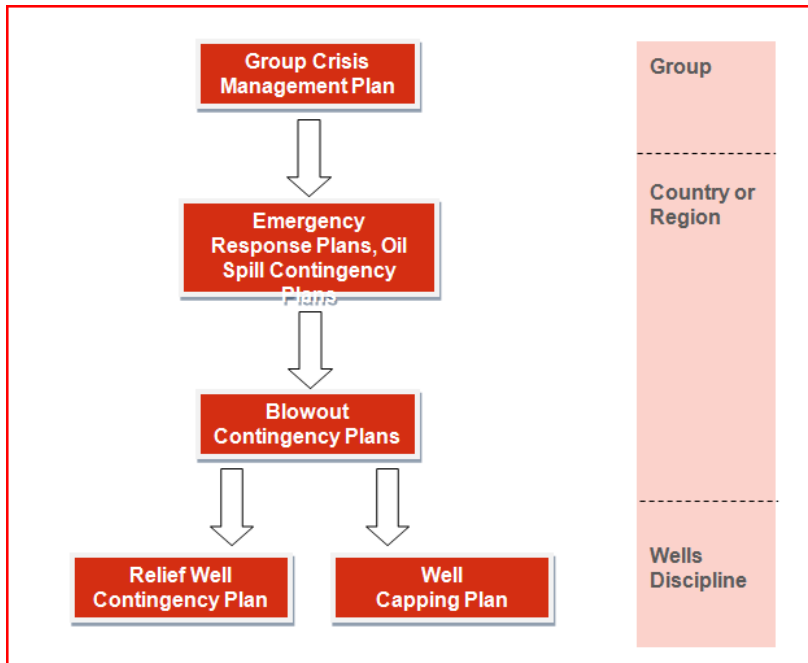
Group Crisis Management Plan

Emergency Response Plans, Oil Spill Contingency Plans

Blowout Contingency Plans

Relief Well Contingency Plan

Well Capping Plan

Group

Country or Region

Wells Discipline